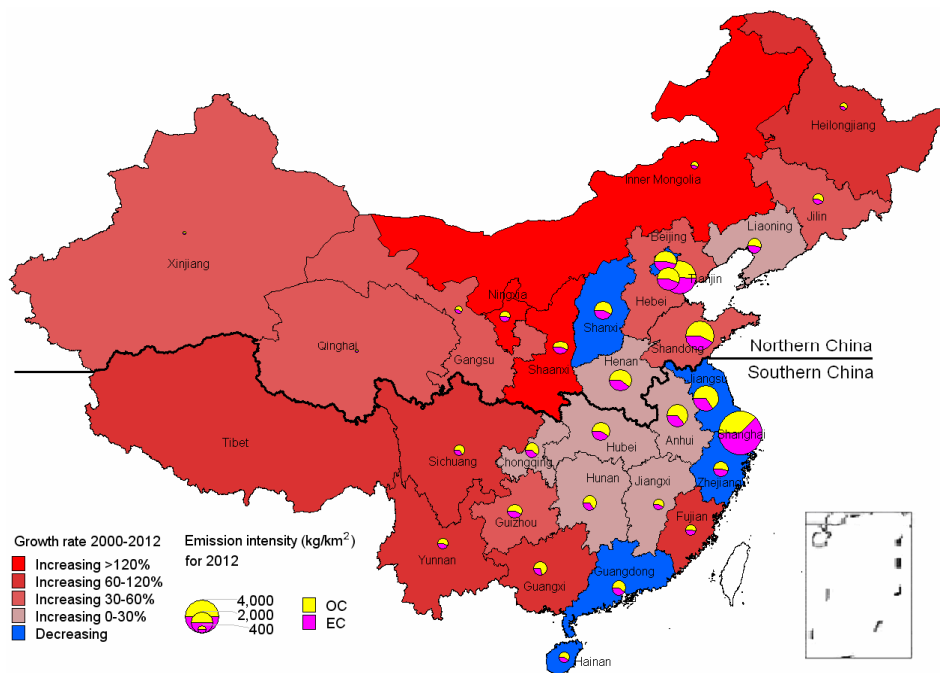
Heilongjiang

Inner Mongolia

Jilin

Xinjiang

Liaoning

Beijing

Tianjin

Ningxia

Hebei

Qinghai

Shanxi

Gangsu

Shandong

Northern China

Southern China

Henan

Shaanxi

Jiangsu

Tibet

Anhui

Shanghai

Hubei

Sichuang

Chongqing

Zhejiang

Hunan

Jiangxi

Guizhou

Fujian

Yunnan

Guangxi

Guangdong

Hainan

Growth rate 2000-2012

Increasing >120%

Increasing 60-120%

Increasing 30-60%

Increasing 0-30%

Decreasing

Emission intensity (kg/km$^2$) for 2012

4,000

2,000

400

OC

EC